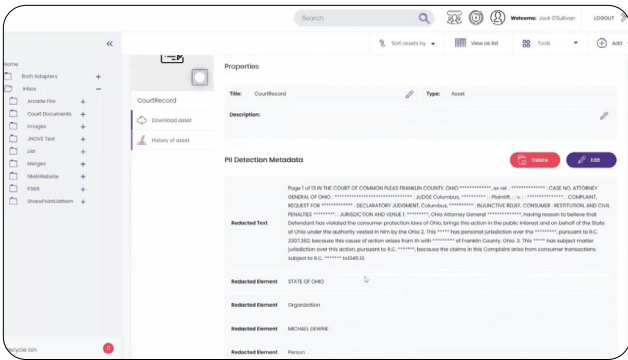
Search

Welcome: Jack O'Sullivan

LOGOUT

«

Sort assets by

View as list

Tools

Add

Home

Both Adapters

Inbox

Arcade Fire

Court Documents

Images

JMOVE Test

List

Merges

NMAWebsite

P365

SharePointLattam

Recycle bin

CourtRecord

Download asset

History of asset

Properties

Title: CourtRecord

Type: Asset

Description:

PII Detection Metadata

Delete

Edit

| | |
|---|---|
| Redacted Text | Page 1 of 13 IN THE COURT OF COMMON PLEAS FRANKLIN COUNTY, OHIO **************, ex rel. ************** : CASE NO. ATTORNEY GENERAL OF OHIO : ****************************** : JUDGE Columbus, ********** : Plaintiff, : v. : **************, : COMPLAINT, REQUEST FOR ************ : DECLARATORY JUDGMENT, Columbus, ********* : INJUNCTIVE RELIEF, CONSUMER : RESTITUTION, AND CIVIL PENALTIES *********, : JURISDICTION AND VENUE 1. *********, Ohio Attorney General **************, having reason to believe that Defendant has violated the consumer protection laws of Ohio, brings this action in the public interest and on behalf of the State of Ohio under the authority vested in him by the Ohio 2. This ***** has personal jurisdiction over the *********, pursuant to R.C. 2307.382, because this cause of action arises from its with ********* of Franklin County, Ohio. 3. This ***** has subject matter jurisdiction over this action, pursuant to R.C. *******, because the claims in this Complaint arise from consumer transactions subject to R.C. ****** 1345.10. |
| Redacted Element | STATE OF OHIO |
| Redacted Element | Organization |
| Redacted Element | MICHAEL DEWINE |
| Redacted Element | Person |